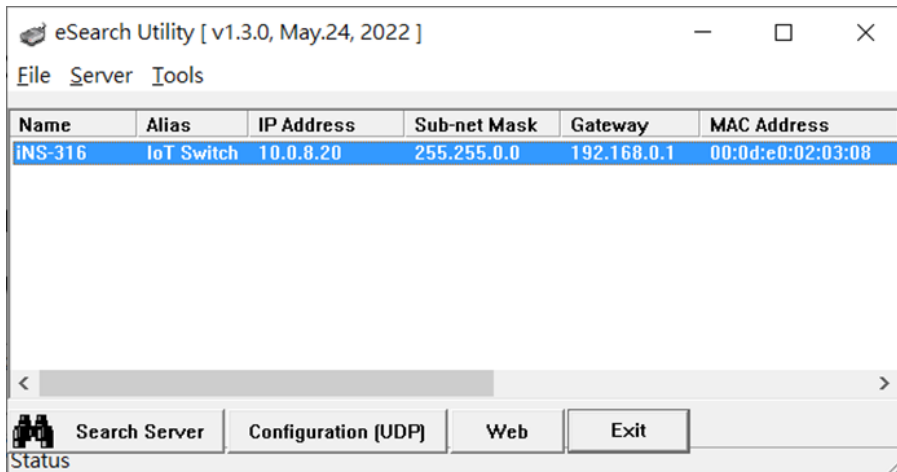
eSearch Utility [ v1.3.0, May.24, 2022 ]

File Server Tools

| Name | Alias | IP Address | Sub-net Mask | Gateway | MAC Address |
|---|---|---|---|---|---|
| iNS-316 | IoT Switch | 10.0.8.20 | 255.255.0.0 | 192.168.0.1 | 00:0d:e0:02:03:08 |

Search Server Configuration (UDP) Web Exit

Status